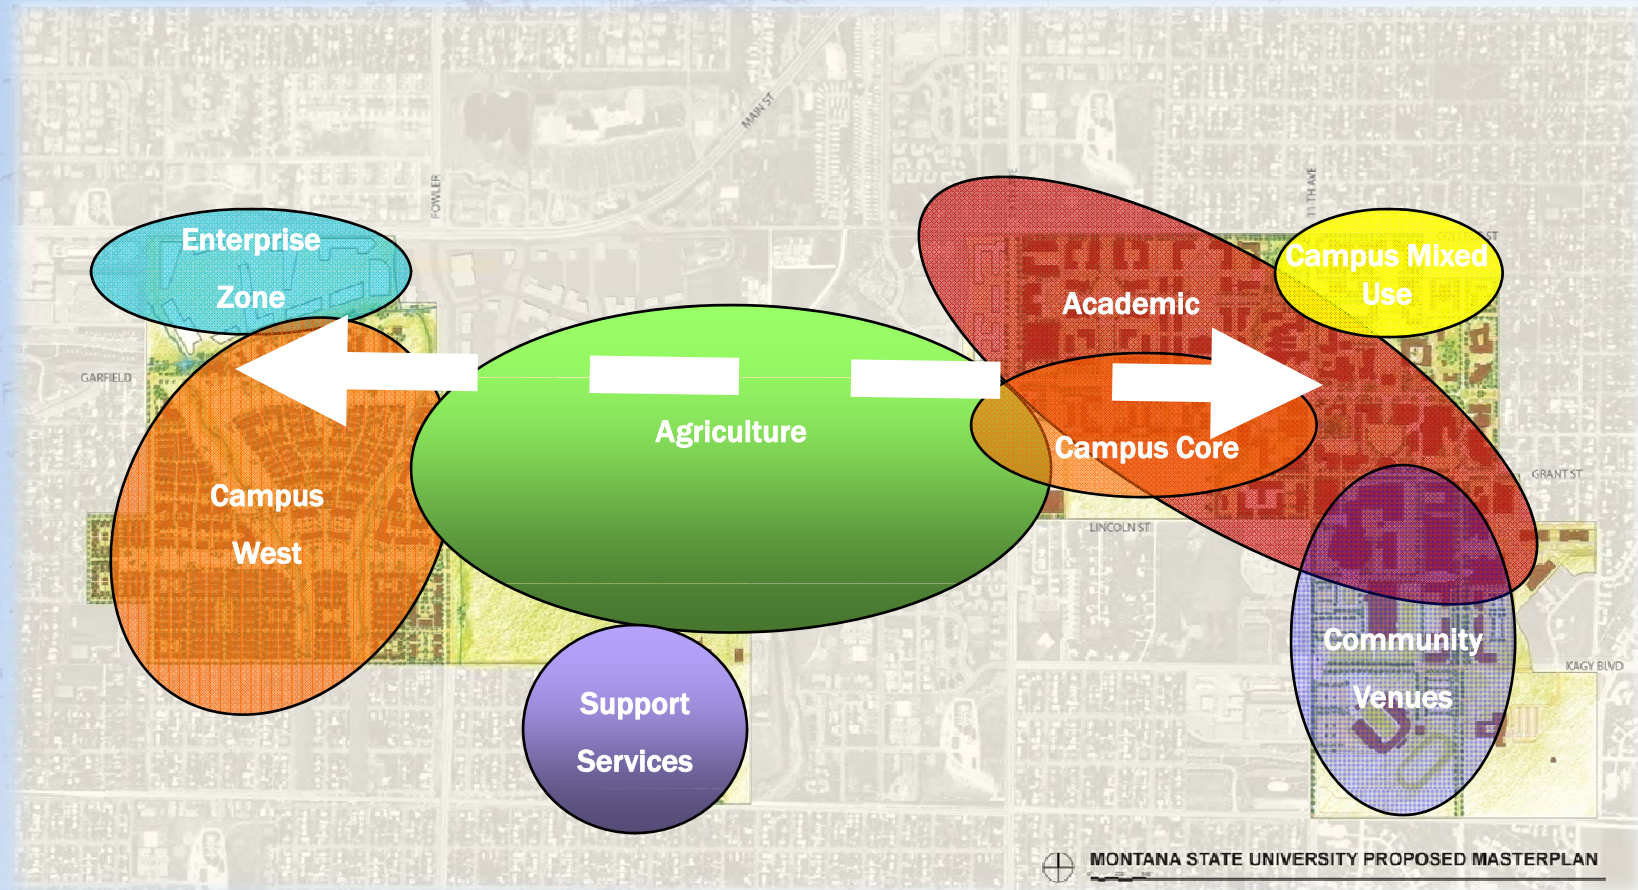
MAIN ST

FOWLER

11TH AVE

ST

Enterprise Zone

GARFIELD

Campus West

Agriculture

Academic

Campus Mixed Use

Campus Core

GRANT ST

LINCOLN ST

KAGY BLVD

Community Venues

Support Services

MONTANA STATE UNIVERSITY PROPOSED MASTERPLAN